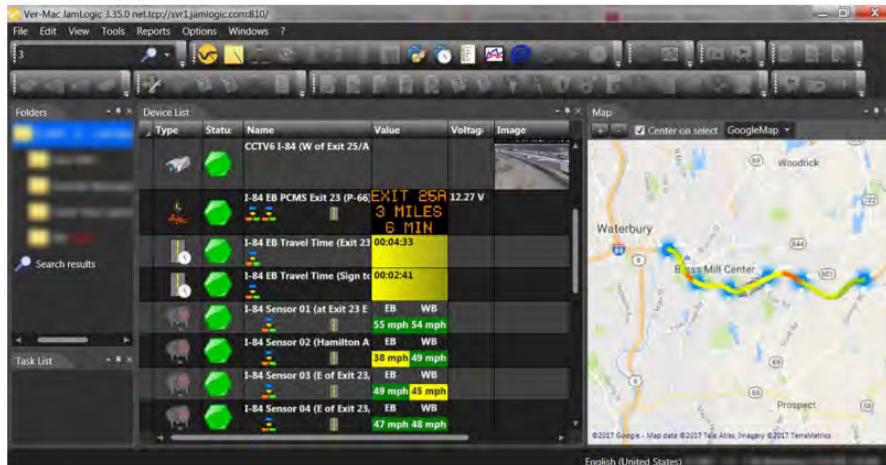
Ver-Mac JamLogic 3.35.0 net.tcp://svr1.jamlogic.com:810/

File Edit View Tools Reports Options Windows ?

3

Folders

Search results

Task List

Device List

| Type | Status | Name | Value | Voltage | Image |
|---|---|---|---|---|---|
| | | CCTV6 I-84 (W of Exit 25/A | | | |
| | | I-84 EB PCMS Exit 23 (P-66) | EXIT 25A 3 MILES 6 MIN | 12.27 V | |
| | | I-84 EB Travel Time (Exit 23 | 00:04:33 | | |
| | | I-84 EB Travel Time (Sign to | 00:02:41 | | |
| | | I-84 Sensor 01 (at Exit 23 E | EB WB 55 mph 54 mph | | |
| | | I-84 Sensor 02 (Hamilton A | EB WB 38 mph 49 mph | | |
| | | I-84 Sensor 03 (E of Exit 23, | EB WB 49 mph 45 mph | | |
| | | I-84 Sensor 04 (E of Exit 23, | EB WB 47 mph 48 mph | | |

Map

Center on select GoogleMap

Woodrick

Waterbury

Brass Mill Center

Prospect

©2017 Google - Map data ©2017 Tele Atlas, Imagery ©2017 TerraMetrics

English (United States)